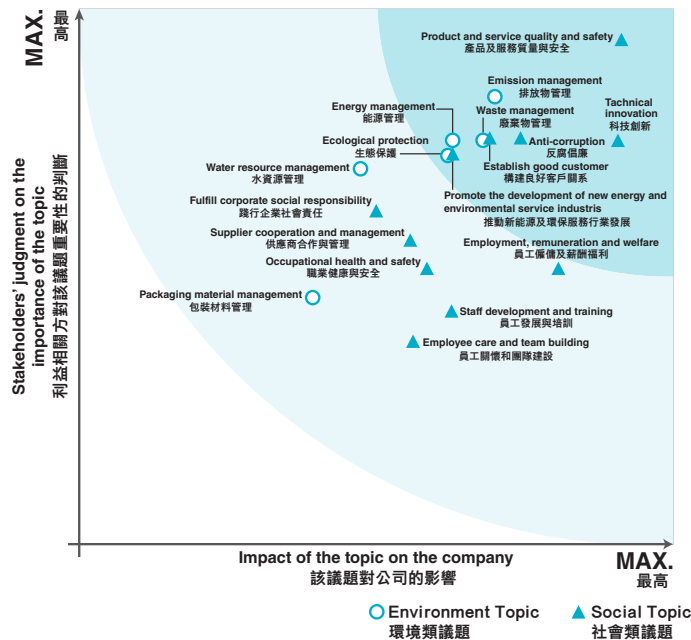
MAX.
最高

Stakeholders' judgment on the importance of the topic
利益相關方對該議題重要性的判斷

Product and service quality and safety
產品及服務質量與安全

Emission management
排放物管理

Tachnical innovation
科技創新

Energy management
能源管理

Waste management
廢棄物管理

Ecological protection
生態保護

Anti-corruption
反腐倡廉

Establish good customer
構建良好客戶關系

Water resource management
水資源管理

Promote the development of new energy and environmental service industris
推動新能源及環保服務行業發展

Fulfill corporate social responsibility
踐行企業社會責任

Supplier cooperation and management
供應商合作與管理

Employment, remuneration and welfare
員工僱傭及薪酬福利

Occupational health and safety
職業健康與安全

Packaging material management
包裝材料管理

Staff development and training
員工發展與培訓

Employee care and team building
員工關懷和團隊建設

Impact of the topic on the company
該議題對公司的影響

MAX.
最高

Environment Topic
環境類議題

Social Topic
社會類議題